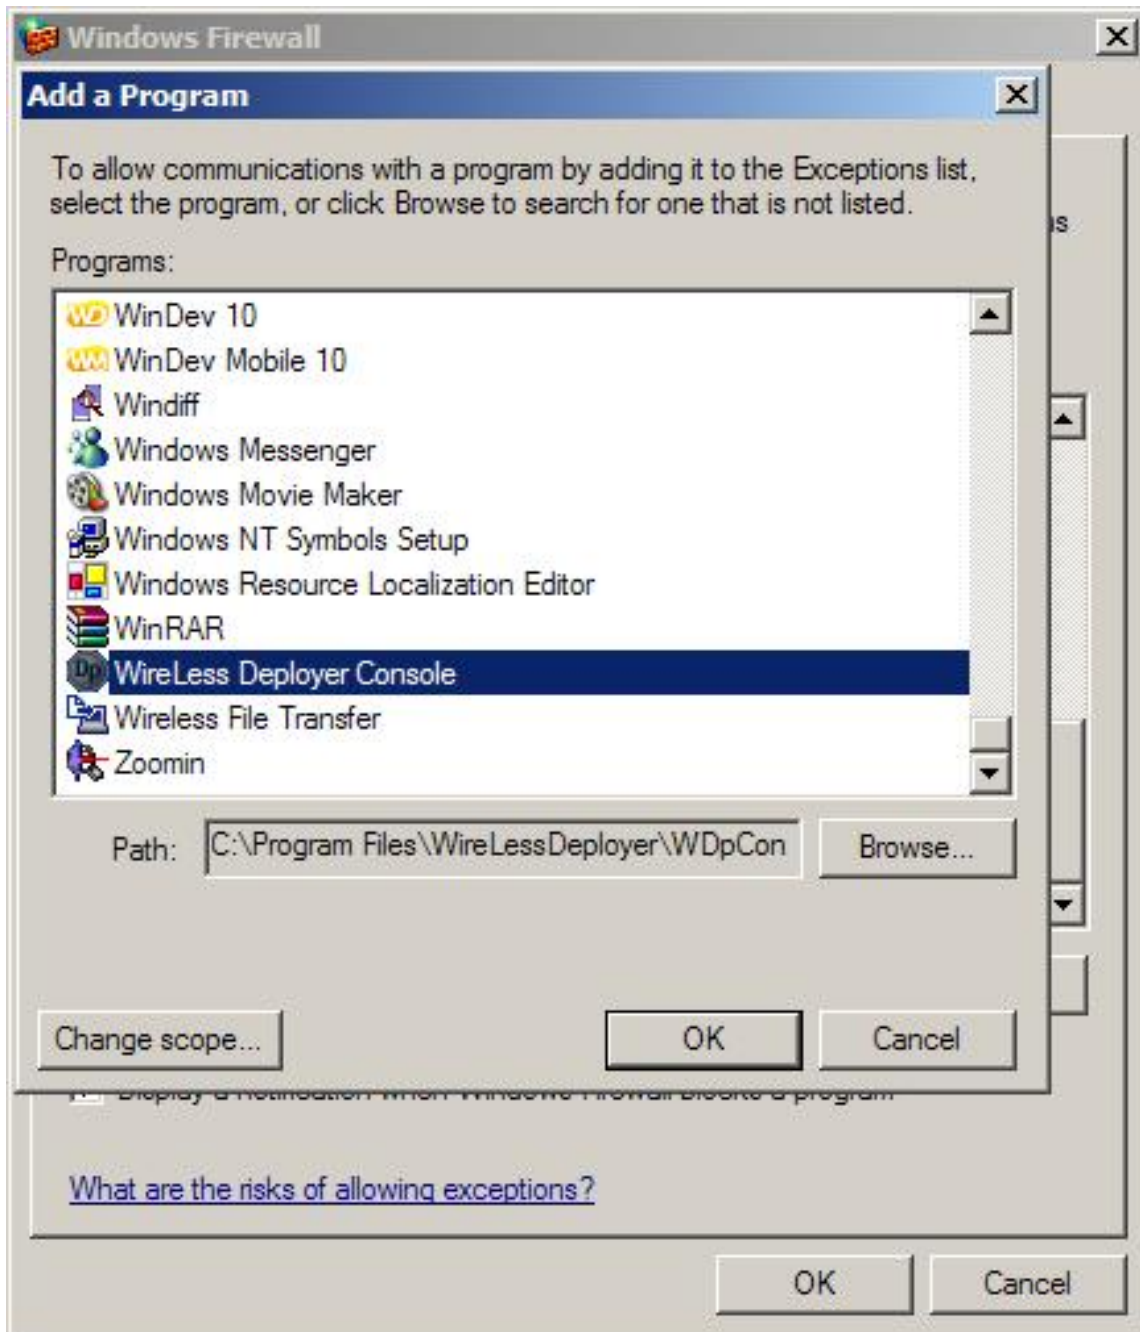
Windows Firewall

Add a Program

To allow communications with a program by adding it to the Exceptions list, select the program, or click Browse to search for one that is not listed.

Programs:

WinDev 10
WinDev Mobile 10
Windiff
Windows Messenger
Windows Movie Maker
Windows NT Symbols Setup
Windows Resource Localization Editor
WinRAR
WireLess Deployer Console
Wireless File Transfer
Zoomin

Path: C:\Program Files\WireLessDeployer\WDpCon

Browse...

Change scope...

OK

Cancel

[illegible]s

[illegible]

What are the risks of allowing exceptions?

OK

Cancel